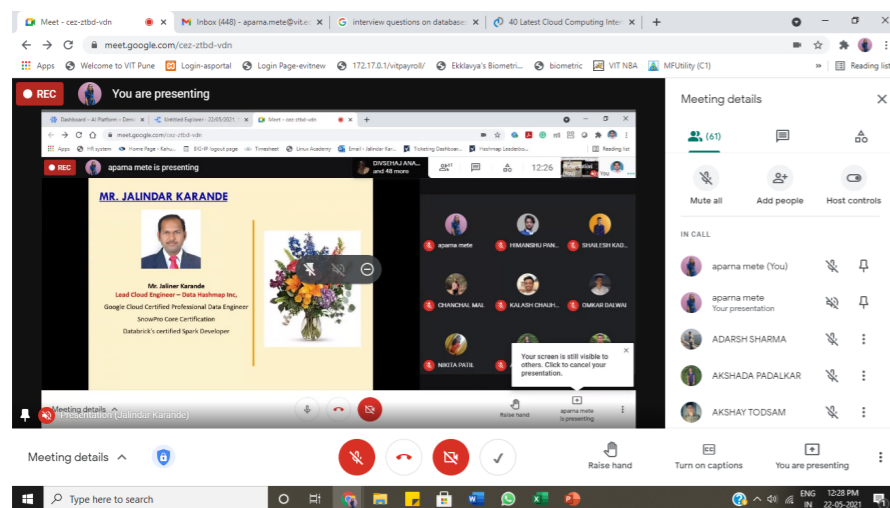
Meet - cez-ztbd-vdn
Inbox (448) - aparna.mete@vit.e
interview questions on database
40 Latest Cloud Computing Inte
meet.google.com/cez-ztbd-vdn
Apps
Welcome to VIT Pune
Login-asportal
Login Page-evitnew
172.17.0.1/vitpayroll/
Ekklavya's Biometri...
biometric
VIT NBA
MFUtility (C1)
Reading list

REC
You are presenting

Dashboard - AI Platform - Devi
Untitled Explorer - 22/05/2021
Meet - cez-ztbd-vdn
meet.google.com/cez-ztbd-vdn
Apps
HR system
Home Page - Kahu...
BIG-IP logout page
Timesheet
Linux Academy
Email - Jalindar Kar...
Ticketing Dashboar...
Hashmap Leaderbo...
Reading list
REC
aparna mete is presenting
DIVSEHAJ ANA... and 48 more
12:26
You

MR. JALINDAR KARANDE
Mr. Jaliner Karande
Lead Cloud Engineer – Data Hashmap Inc.
Google Cloud Certified Professional Data Engineer
SnowPro Core Certification
Databrick's certified Spark Developer

aparna mete
HIMANSHU PAN...
SHAILESH KAD...
CHANCHAL MAL
KALASH CHAUH...
OMKAR DALWAI
NIKITA PATIL
Your screen is still visible to others. Click to cancel your presentation.
Meeting details
Presentation (Jalindar Karande)
Raise hand
aparna mete is presenting

Meeting details
(61)
Mute all
Add people
Host controls
IN CALL
aparna mete (You)
aparna mete
Your presentation
ADARSH SHARMA
AKSHADA PADALKAR
AKSHAY TODSAM

Meeting details
Raise hand
Turn on captions
You are presenting

Type here to search
ENG IN
12:28 PM
22-05-2021